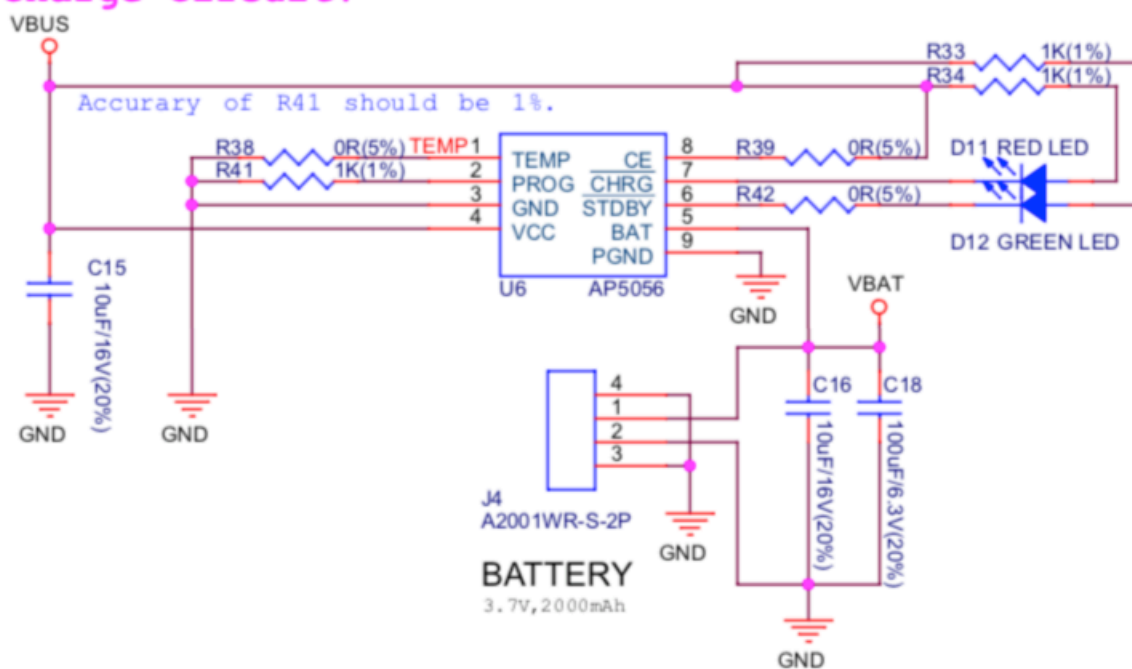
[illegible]

VBUS

R33 1K(1%)
R34 1K(1%)

Accurary of R41 should be 1%.

R38 0R(5%) TEMP 1
R41 1K(1%) 2
3
4

TEMP
PROG
GND
VCC

CE
CHRG
STDBY
BAT
PGND

8
7
6
5
9

U6 AP5056

R39 0R(5%)
R42 0R(5%)

D11 RED LED
D12 GREEN LED

C15
10uF/16V(20%)

GND
GND
GND

VBAT

C16
10uF/16V(20%)

C18
100uF/6.3V(20%)

4
1
2
3

J4
A2001WR-S-2P

GND

BATTERY
3.7V,2000mAh

GND